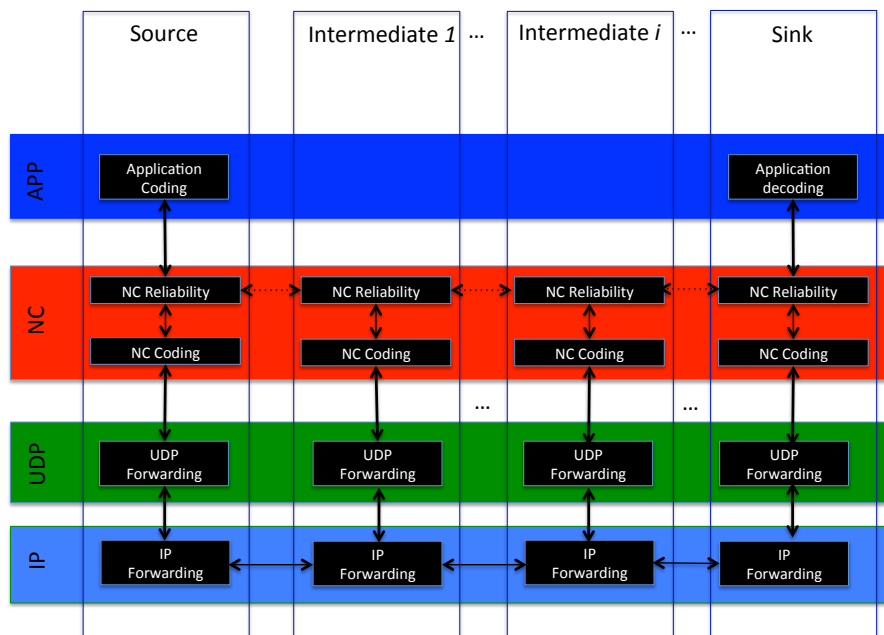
Source

Intermediate *1*

...

Intermediate *i*

...

Sink

APP

Application Coding

Application decoding

NC

NC Reliability

NC Reliability

NC Reliability

NC Reliability

NC Coding

NC Coding

NC Coding

NC Coding

...

...

UDP

UDP Forwarding

UDP Forwarding

UDP Forwarding

UDP Forwarding

IP

IP Forwarding

IP Forwarding

IP Forwarding

IP Forwarding